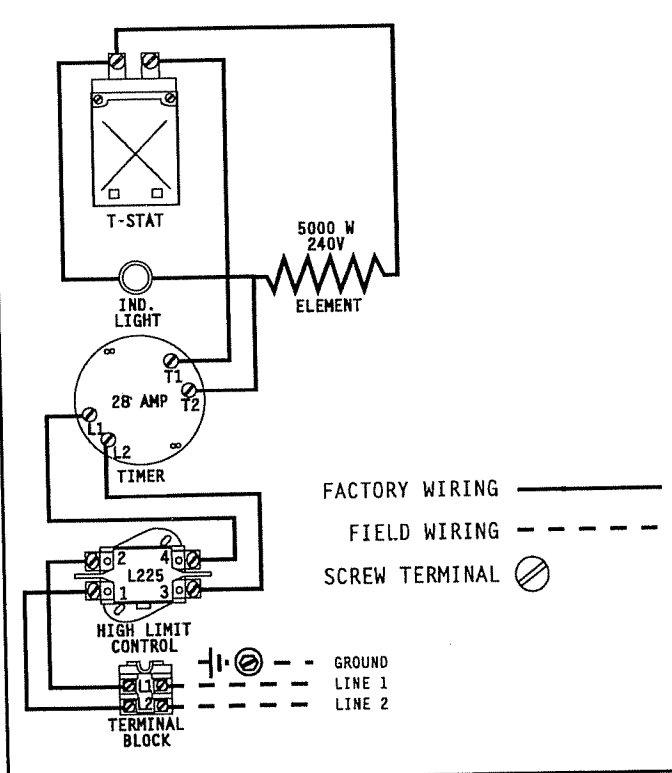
T-STAT

5000 W
240V

ELEMENT

IND. LIGHT

T1

T2

28 AMP

L1

L2

TIMER

FACTORY WIRING

FIELD WIRING

SCREW TERMINAL

2

4

L225

1

3

HIGH LIMIT CONTROL

GROUND

LINE 1

LINE 2

L1

L2

TERMINAL BLOCK